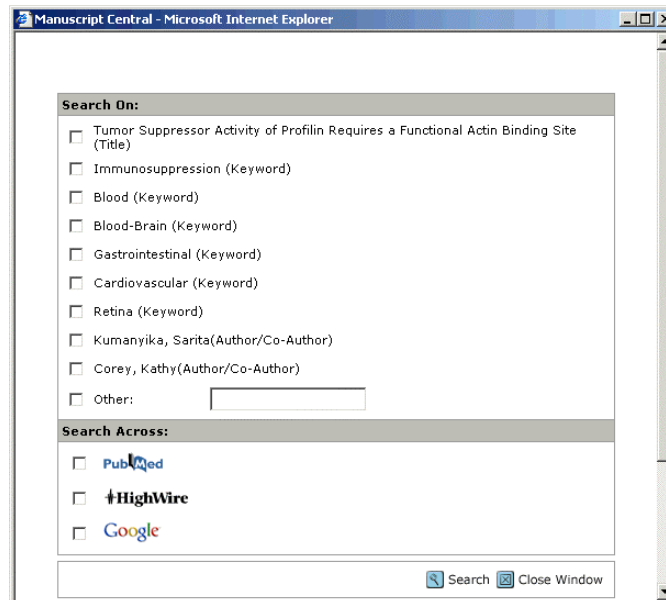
Manuscript Central - Microsoft Internet Explorer

Search On:

Tumor Suppressor Activity of Profilin Requires a Functional Actin Binding Site (Title)

Immunosuppression (Keyword)

Blood (Keyword)

Blood-Brain (Keyword)

Gastrointestinal (Keyword)

Cardiovascular (Keyword)

Retina (Keyword)

Kumanyika, Sarita(Author/Co-Author)

Corey, Kathy(Author/Co-Author)

Other:

Search Across:

PubMed

HighWire

Google

Search Close Window